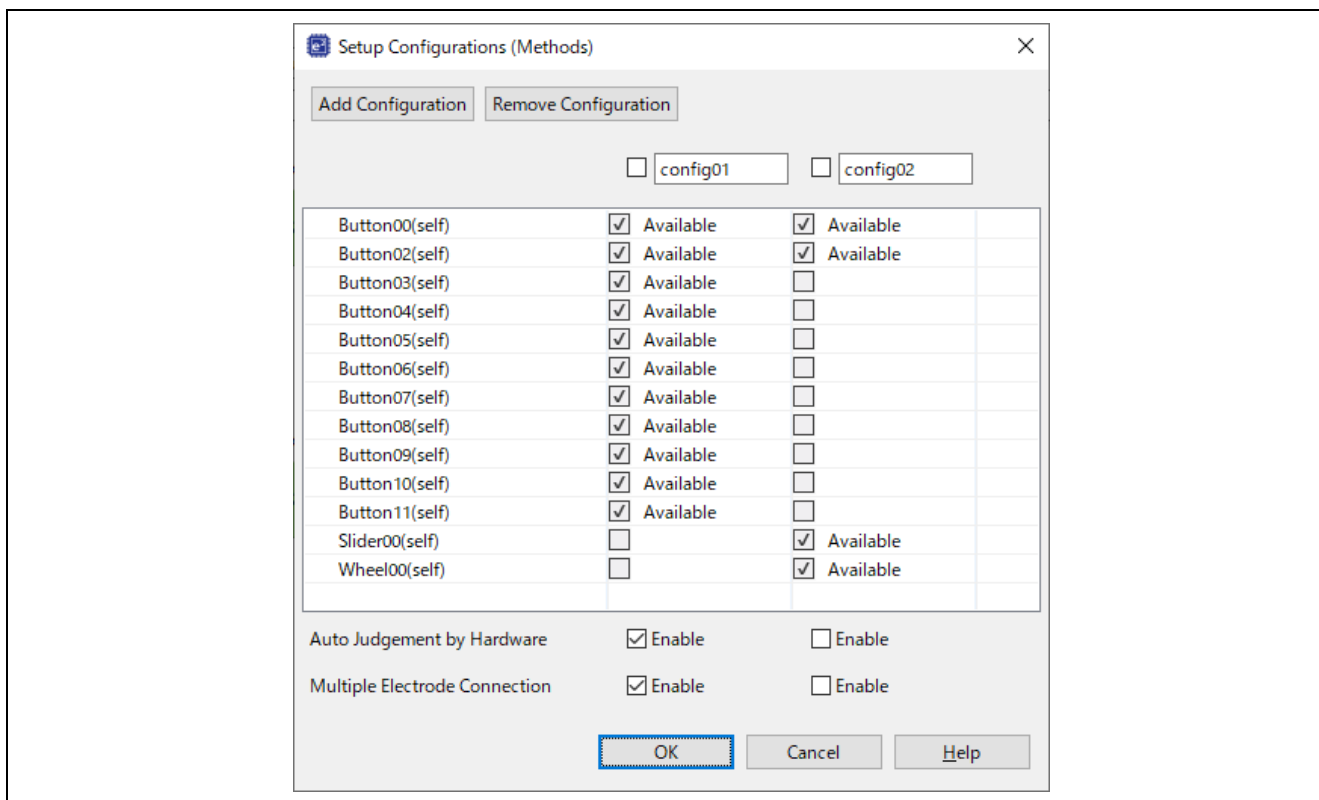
Setup Configurations (Methods)

Add Configuration | Remove Configuration

config01 | config02

| | config01 | config02 |
|---|---|---|
| Button00(self) | Available | Available |
| Button02(self) | Available | Available |
| Button03(self) | Available | |
| Button04(self) | Available | |
| Button05(self) | Available | |
| Button06(self) | Available | |
| Button07(self) | Available | |
| Button08(self) | Available | |
| Button09(self) | Available | |
| Button10(self) | Available | |
| Button11(self) | Available | |
| Slider00(self) | | Available |
| Wheel00(self) | | Available |

Auto Judgement by Hardware | Enable | Enable

Multiple Electrode Connection | Enable | Enable

OK | Cancel | Help